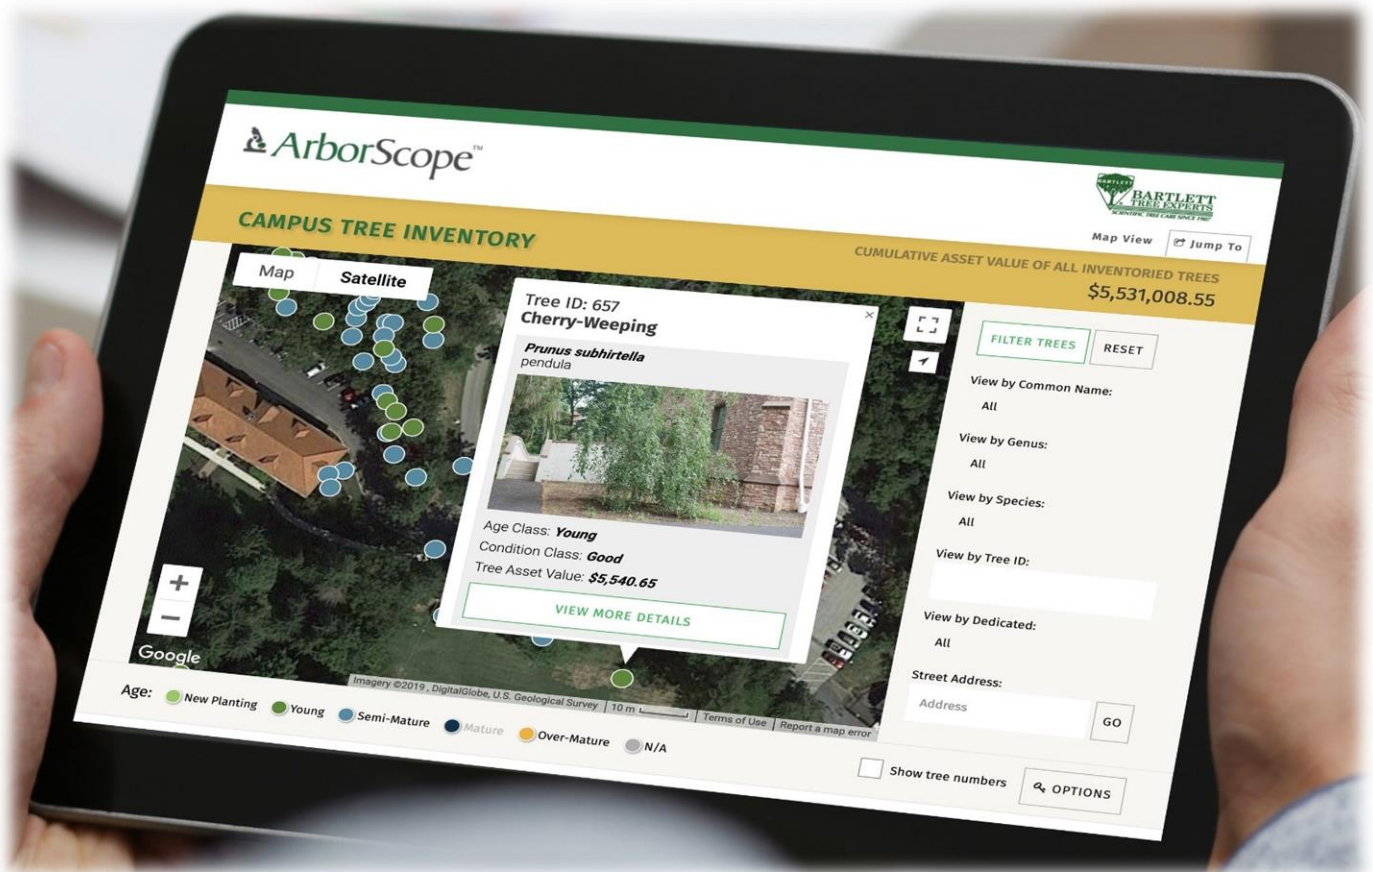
ArborScope™

BARTLETT TREE EXPERTS
SCIENTIFIC TREE CARE SINCE 1907

CAMPUS TREE INVENTORY

Map View
Jump To

CUMULATIVE ASSET VALUE OF ALL INVENTORIED TREES
$5,531,008.55

Map
Satellite

Tree ID: 657
Cherry-Weeping
×
Prunus subhirtella
pendula

Age Class: Young
Condition Class: Good
Tree Asset Value: $5,540.65

VIEW MORE DETAILS

+
−
Google
Imagery ©2019, DigitalGlobe, U.S. Geological Survey
10 m
Terms of Use
Report a map error

FILTER TREES
RESET

View by Common Name:
All

View by Genus:
All

View by Species:
All

View by Tree ID:

View by Dedicated:
All

Street Address:
Address
GO

Age: New Planting Young Semi-Mature Mature Over-Mature N/A

Show tree numbers
OPTIONS